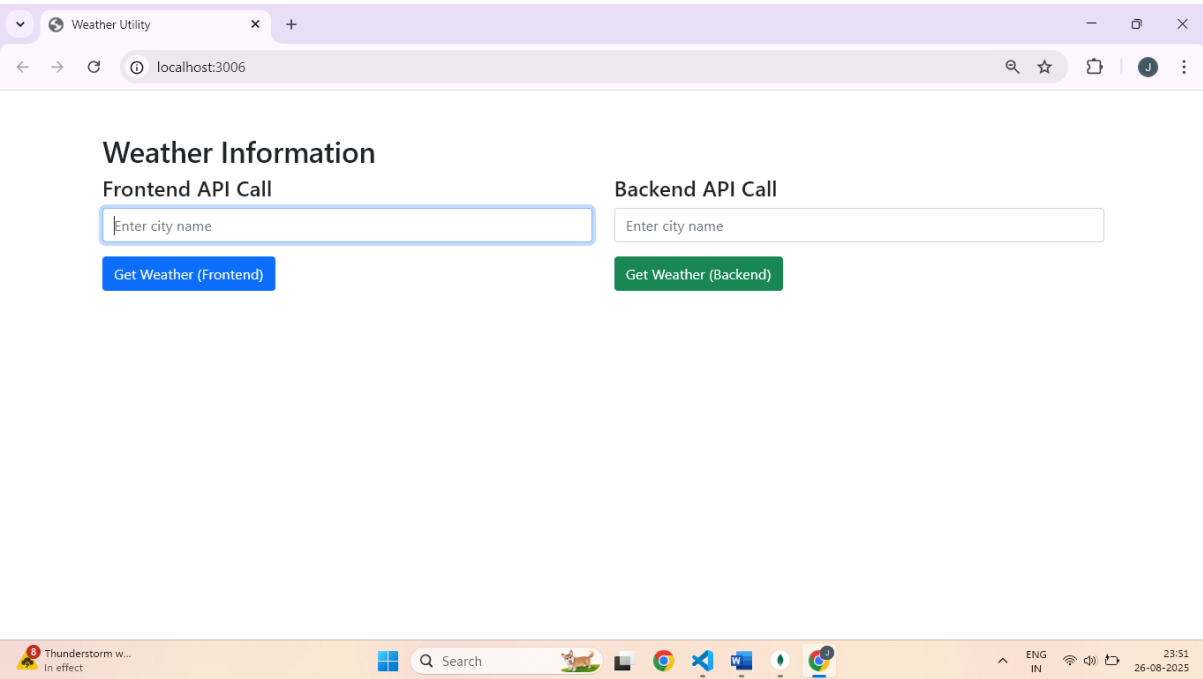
Weather Utility

localhost:3006

J

Weather Information

Frontend API Call

Enter city name

Get Weather (Frontend)

Backend API Call

Enter city name

Get Weather (Backend)

8 Thunderstorm w...
In effect

Search

ENG
IN

23:51
26-08-2025